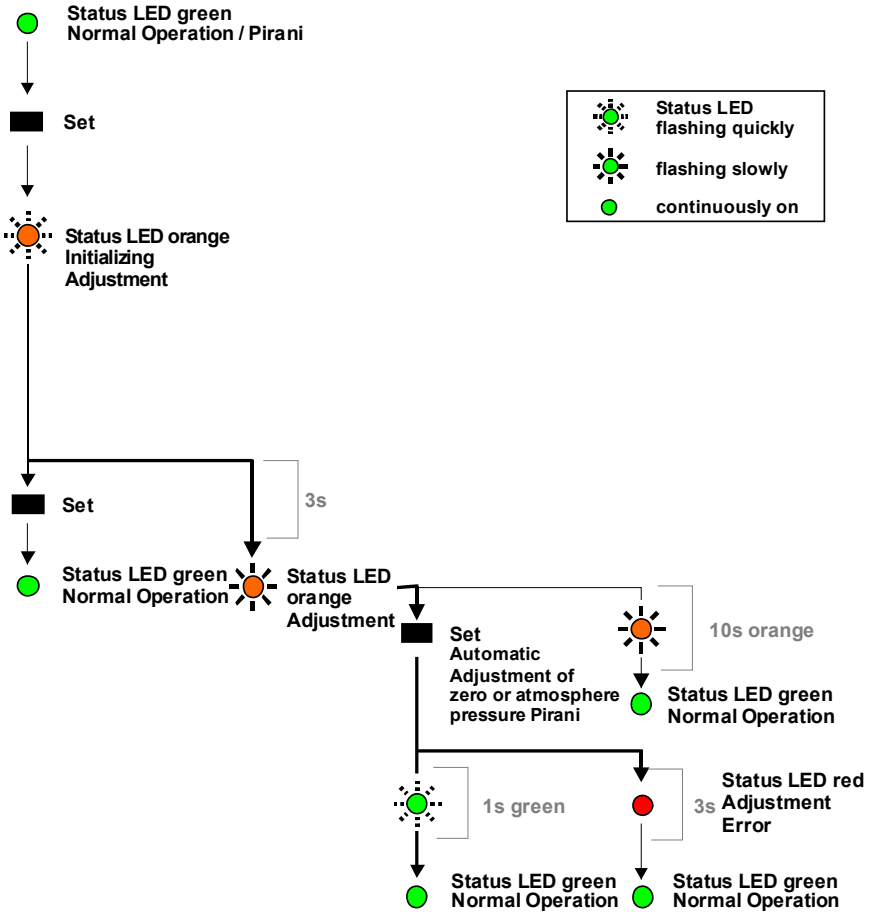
Status LED green
Normal Operation / Pirani

Set

Status LED orange
Initializing
Adjustment

Status LED
flashing quickly

flashing slowly

continuously on

Set

3s

Status LED green
Normal Operation

Status LED
orange
Adjustment

Set
Automatic
Adjustment of
zero or atmosphere
pressure Pirani

10s orange

Status LED green
Normal Operation

1s green

3s

Status LED red
Adjustment
Error

Status LED green
Normal Operation

Status LED green
Normal Operation